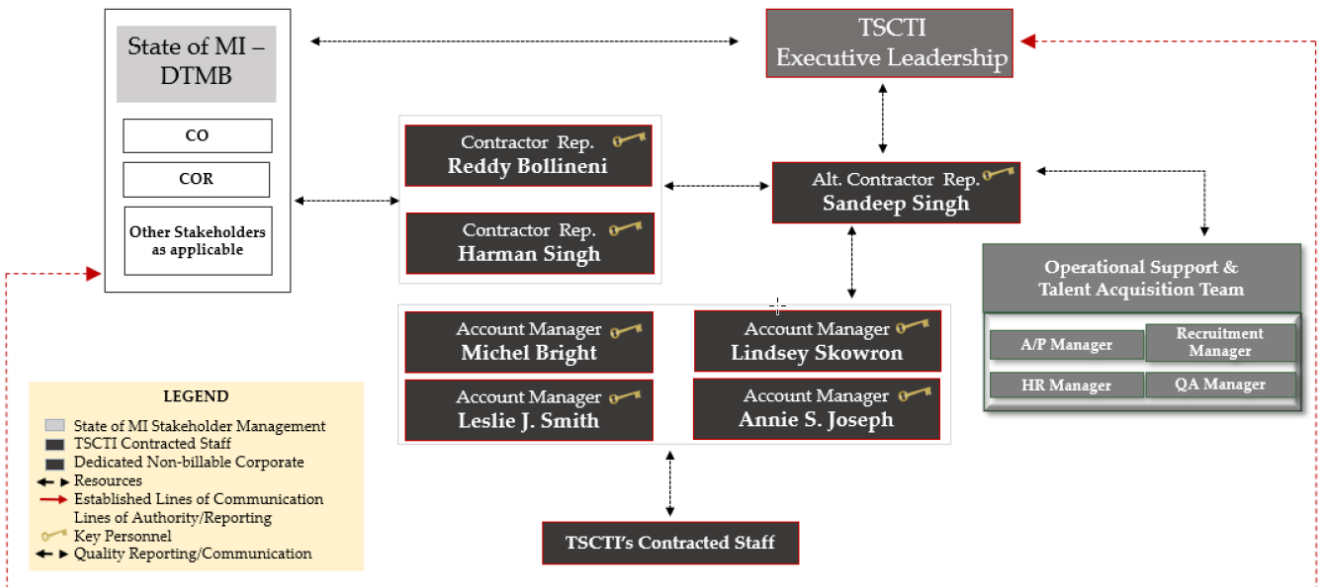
State of MI – DTMB

CO

COR

Other Stakeholders as applicable

TSCTI Executive Leadership

Contractor Rep.
Reddy Bollineni

Contractor Rep.
Harman Singh

Alt. Contractor Rep.
Sandeep Singh

Operational Support & Talent Acquisition Team

A/P Manager

Recruitment Manager

HR Manager

QA Manager

Account Manager
Michel Bright

Account Manager
Lindsey Skowron

Account Manager
Leslie J. Smith

Account Manager
Annie S. Joseph

TSCTI's Contracted Staff

LEGEND
State of MI Stakeholder Management
TSCTI Contracted Staff
Dedicated Non-billable Corporate
Resources
Established Lines of Communication
Lines of Authority/Reporting
Key Personnel
Quality Reporting/Communication